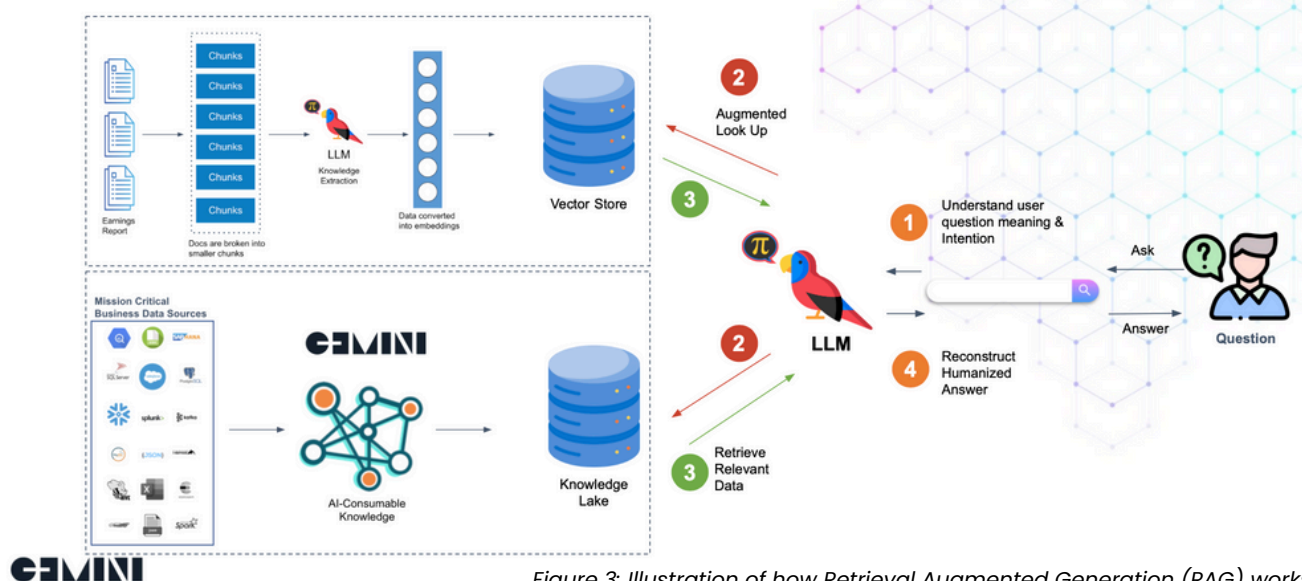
Chunks
Chunks
Chunks
Chunks
Chunks
Chunks

Earnings Report

Docs are broken into smaller chunks

LLM
Knowledge Extraction

Data converted into embeddings

Vector Store

2
Augmented Look Up

3

1
Understand user question meaning & Intention

Ask

LLM

Answer

Question

4
Reconstruct Humanized Answer

Mission Critical Business Data Sources

SQLServer

splunk>

GEMINI

AI-Consumable Knowledge

2

Knowledge Lake

3
Retrieve Relevant Data

GEMINI

Figure 3: Illustration of how Retrieval Augmented Generation (RAG) work